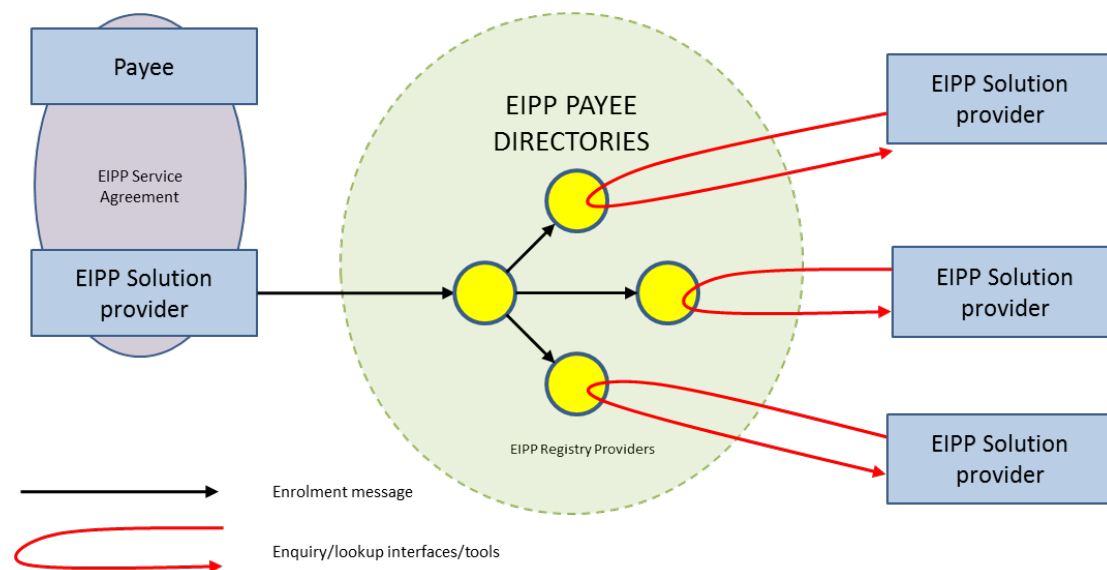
Payee

EIPP Service Agreement

EIPP Solution provider

EIPP PAYEE DIRECTORIES

EIPP Registry Providers

EIPP Solution provider

EIPP Solution provider

EIPP Solution provider

Enrolment message

Enquiry/lookup interfaces/tools